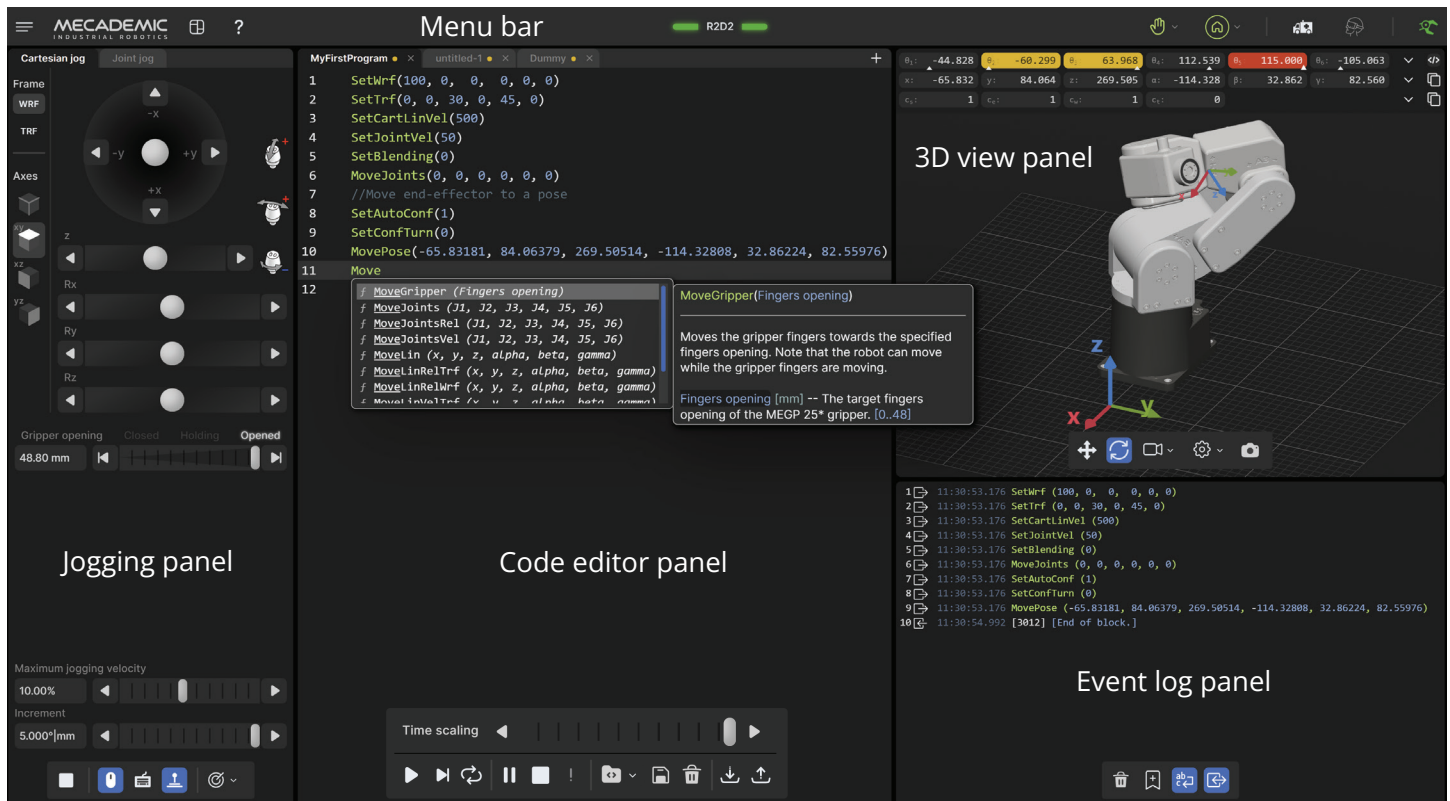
MECADEMIC
INDUSTRIAL ROBOTICS

Menu bar

R2D2

Cartesian jog | Joint jog

Frame
WRF
TRF

Axes

-x
-y
+y
+x

z
Rx
Ry
Rz

Gripper opening Closed Holding Opened
48.80 mm

Jogging panel

Maximum jogging velocity
10.00%
Increment
5.000°|mm

MyFirstProgram | untitled-1 | Dummy

1 SetWrf(100, 0, 0, 0, 0, 0)
2 SetTrf(0, 0, 30, 0, 45, 0)
3 SetCartLinVel(500)
4 SetJointVel(50)
5 SetBlending(0)
6 MoveJoints(0, 0, 0, 0, 0, 0)
7 //Move end-effector to a pose
8 SetAutoConf(1)
9 SetConfTurn(0)
10 MovePose(-65.83181, 84.06379, 269.50514, -114.32808, 32.86224, 82.55976)
11 Move
12

MoveGripper (Fingers opening)
MoveJoints (J1, J2, J3, J4, J5, J6)
MoveJointsRel (J1, J2, J3, J4, J5, J6)
MoveJointsVel (J1, J2, J3, J4, J5, J6)
MoveLin (x, y, z, alpha, beta, gamma)
MoveLinRelTrf (x, y, z, alpha, beta, gamma)
MoveLinRelWrf (x, y, z, alpha, beta, gamma)
MoveLinVelTrf (x, y, z, alpha, beta, gamma)

MoveGripper(Fingers opening)

Moves the gripper fingers towards the specified fingers opening. Note that the robot can move while the gripper fingers are moving.

Fingers opening [mm] -- The target fingers opening of the MEGP 25* gripper. [0..48]

Code editor panel

Time scaling

θ1: -44.828 θ2: -60.299 θ3: 63.968 θ4: 112.539 θ5: 115.000 θ6: -105.063
x: -65.832 y: 84.064 z: 269.505 α: -114.328 β: 32.862 γ: 82.560
c1: 1 c3: 1 c5: 1 ct: 0

3D view panel

z
x
y

1 11:30:53.176 SetWrf (100, 0, 0, 0, 0, 0)
2 11:30:53.176 SetTrf (0, 0, 30, 0, 45, 0)
3 11:30:53.176 SetCartLinVel (500)
4 11:30:53.176 SetJointVel (50)
5 11:30:53.176 SetBlending (0)
6 11:30:53.176 MoveJoints (0, 0, 0, 0, 0, 0)
7 11:30:53.176 SetAutoConf (1)
8 11:30:53.176 SetConfTurn (0)
9 11:30:53.176 MovePose (-65.83181, 84.06379, 269.50514, -114.32808, 32.86224, 82.55976)
10 11:30:54.992 [3012] [End of block.]

Event log panel